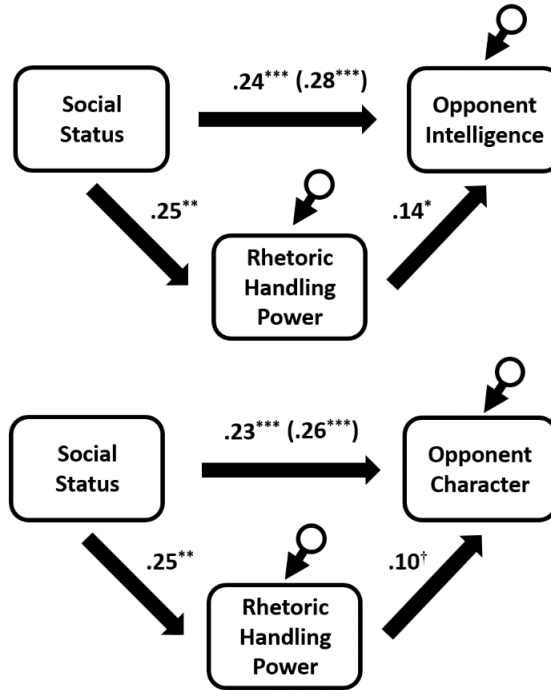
Social Status

$.24^{***}$ ($.28^{***}$)

Opponent Intelligence

$.25^{**}$

Rhetoric Handling Power

$.14^{*}$

Social Status

$.23^{***}$ ($.26^{***}$)

Opponent Character

$.25^{**}$

Rhetoric Handling Power

$.10^{\dagger}$